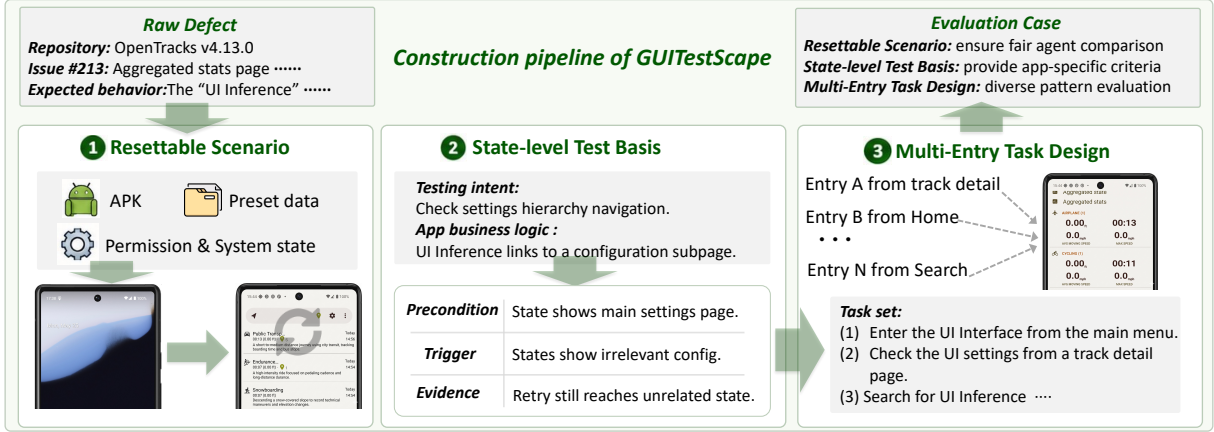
Raw Defect

Repository: OpenTracks v4.13.0
Issue #213: Aggregated stats page ······
Expected behavior: The "UI Inference" ······

Construction pipeline of GUITestScape

Evaluation Case

Resettable Scenario: ensure fair agent comparison
State-level Test Basis: provide app-specific criteria
Multi-Entry Task Design: diverse pattern evaluation

1 Resettable Scenario

APK
Preset data
Permission & System state

2 State-level Test Basis

Testing intent:
Check settings hierarchy navigation.
App business logic:
UI Inference links to a configuration subpage.

| Precondition | State shows main settings page. |
|---|---|
| Trigger | States show irrelevant config. |
| Evidence | Retry still reaches unrelated state. |

3 Multi-Entry Task Design

Entry A from track detail
Entry B from Home
• • •
Entry N from Search

Aggregated stats
0.00 00:13
0.0 0.0
0.00 00:11
0.0 0.0

Task set:
(1) Enter the UI Interface from the main menu.
(2) Check the UI settings from a track detail page.
(3) Search for UI Inference ····